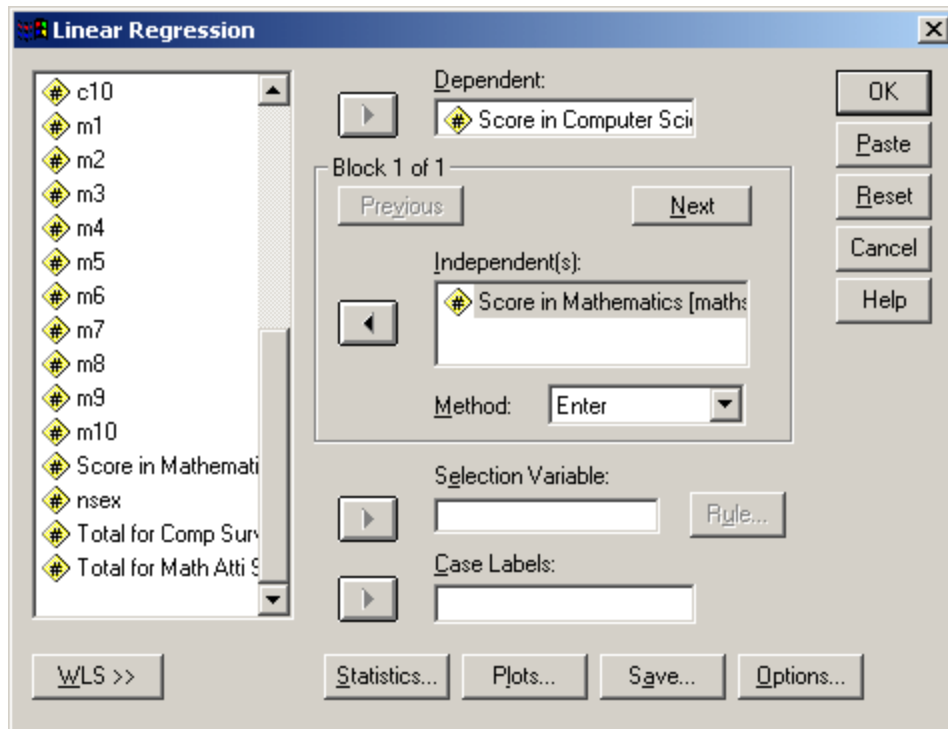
Linear Regression

c10
m1
m2
m3
m4
m5
m6
m7
m8
m9
m10
Score in Mathemati
nsex
Total for Comp Surv
Total for Math Atti S

Dependent:
Score in Computer Sci

Block 1 of 1
Previous
Next

Independent(s):
Score in Mathematics [maths

Method: Enter

Selection Variable:
Rule...

Case Labels:

OK
Paste
Reset
Cancel
Help

WLS >>
Statistics...
Plots...
Save...
Options...